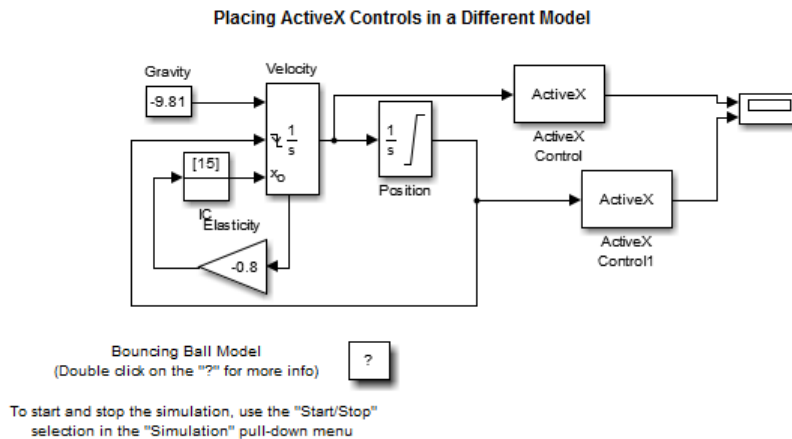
Placing ActiveX Controls in a Different Model

Gravity

-9.81

Velocity

$\frac{1}{s}$

$x_o$

[15]

IC

Elasticity

-0.8

$\frac{1}{s}$

Position

ActiveX

ActiveX Control

ActiveX

ActiveX Control1

Bouncing Ball Model
(Double click on the "?" for more info)

?

To start and stop the simulation, use the "Start/Stop" selection in the "Simulation" pull-down menu